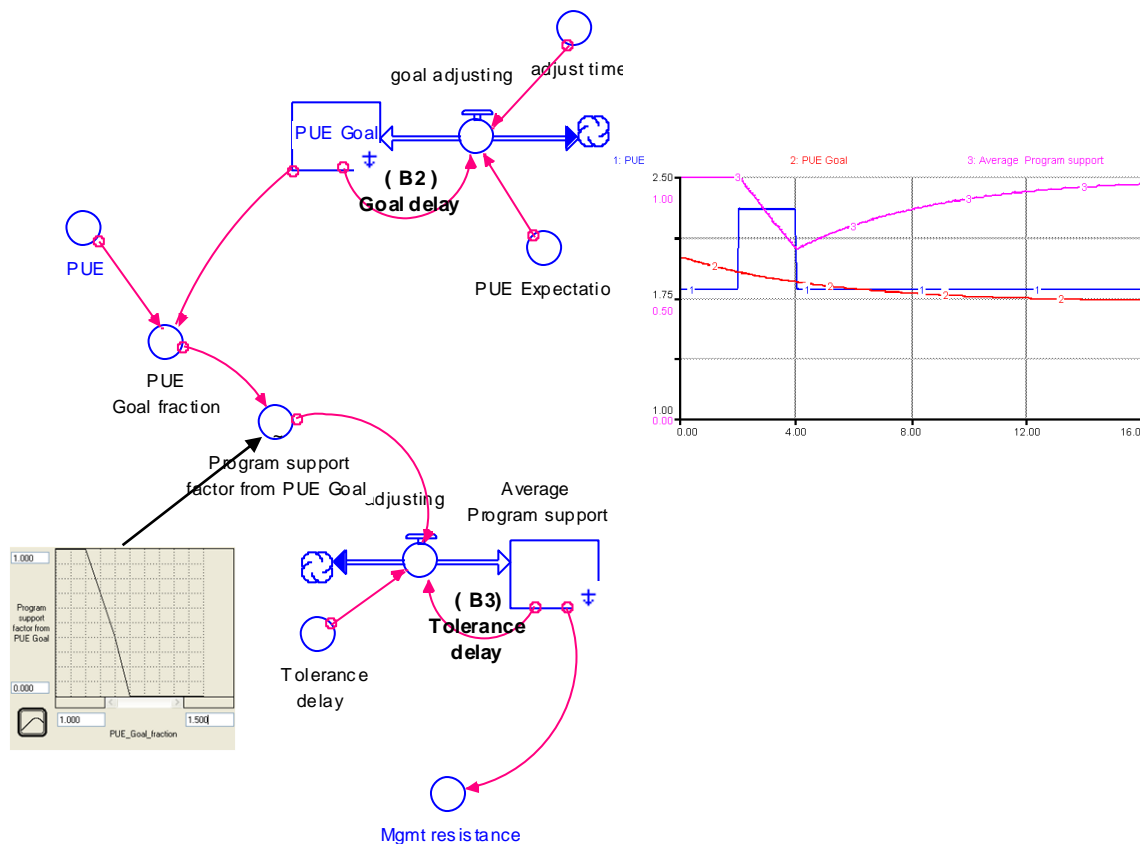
goal adjusting

adjust time

PUE Goal

( B2 )
Goal delay

PUE Expectatio

PUE

PUE
Goal fraction

Program support
factor from PUE Goal

adjusting

Average
Program support

( B3)
Tolerance
delay

Tolerance
delay

Mgmt resistance

1.000

Program support factor from PUE Goal

0.000

1.000

1.500

PUE_Goal_fraction

1: PUE

2: PUE Goal

3: Average Program support

2.50
1.00

1.75
0.50

1.00
0.00

0.00

4.00

8.00

12.00

16.0